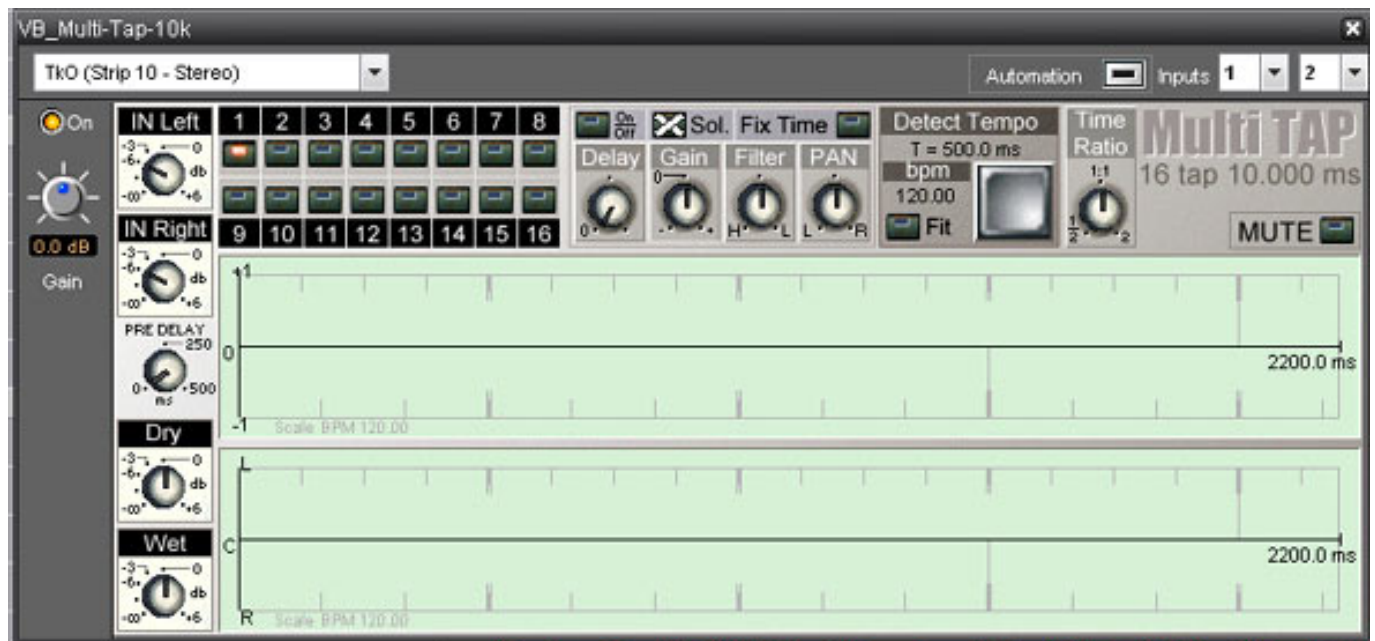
VB_Multi-Tap-10k

TkO (Strip 10 - Stereo)

Automation Inputs 1 2

On

0.0 dB

Gain

IN Left
-3 0
-6 db
-∞ +6

IN Right
-3 0
-6 db
-∞ +6

PRE DELAY
250
0 500
ms

Dry
-3 0
-6 db
-∞ +6

Wet
-3 0
-6 db
-∞ +6

1 2 3 4 5 6 7 8

9 10 11 12 13 14 15 16

On Off Sol. Fix Time

Delay Gain Filter PAN

0 0 H L L R

Detect Tempo
T = 500.0 ms
bpm
120.00
Fit

Time Ratio
1:1
$\frac{1}{2}$ 2

Multi TAP
16 tap 10.000 ms

MUTE

1
0
-1
2200.0 ms
Scale BPM 120.00

L
C
R
2200.0 ms
Scale BPM 120.00